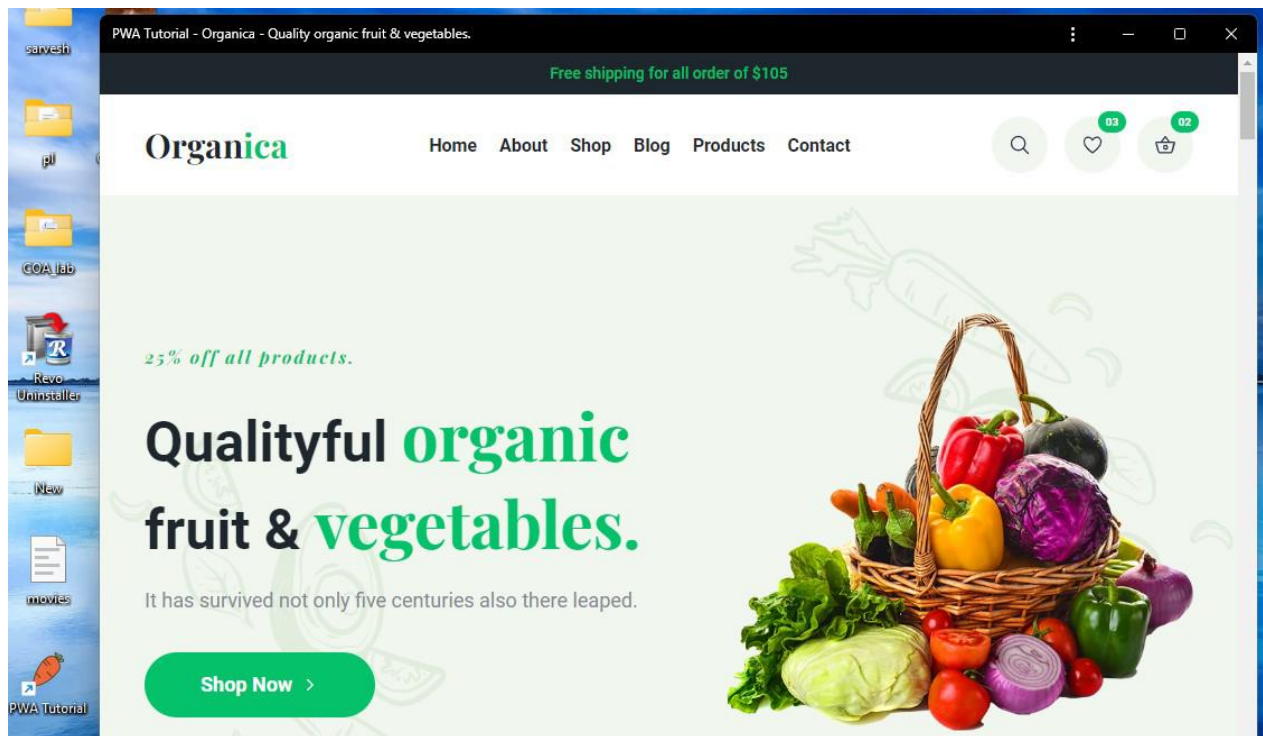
sarvesh

pl

COA lab

Revo Uninstaller

New

movies

PWA Tutorial

PWA Tutorial - Organica - Quality organic fruit & vegetables.

Free shipping for all order of $105

Organica

Home About Shop Blog Products Contact

03

02

25% off all products.

Qualityful organic fruit & vegetables.

It has survived not only five centuries also there leaped.

Shop Now ›